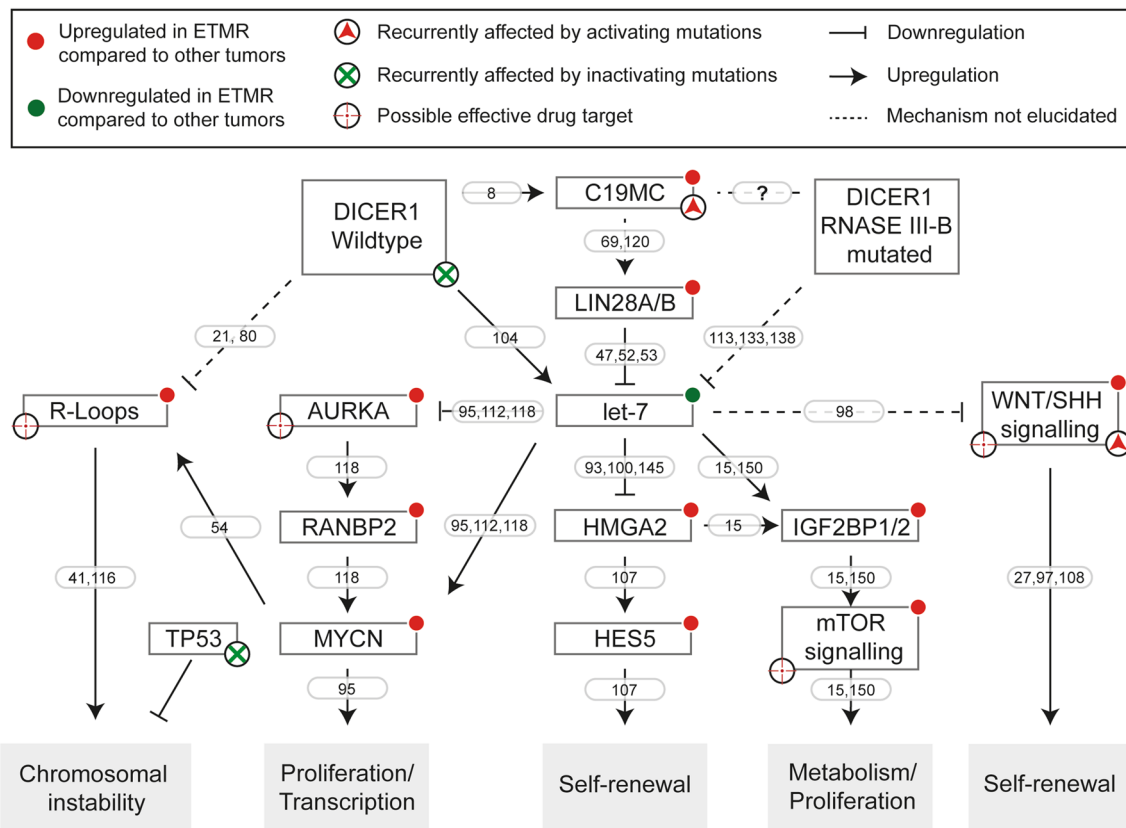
Upregulated in ETMR compared to other tumors

Downregulated in ETMR compared to other tumors

Recurrently affected by activating mutations

Recurrently affected by inactivating mutations

Possible effective drug target

Downregulation

Upregulation

Mechanism not elucidated

8

C19MC

?

DICER1 RNASE III-B mutated

DICER1 Wildtype

69,120

LIN28A/B

21, 80

104

113,133,138

47,52,53

R-Loops

AURKA

95,112,118

let-7

98

WNT/SHH signalling

118

93,100,145

15,150

54

95,112,118

RANBP2

HMGA2

15

IGF2BP1/2

41,116

118

107

15,150

27,97,108

TP53

MYCN

HES5

mTOR signalling

95

107

15,150

Chromosomal instability

Proliferation/ Transcription

Self-renewal

Metabolism/ Proliferation

Self-renewal